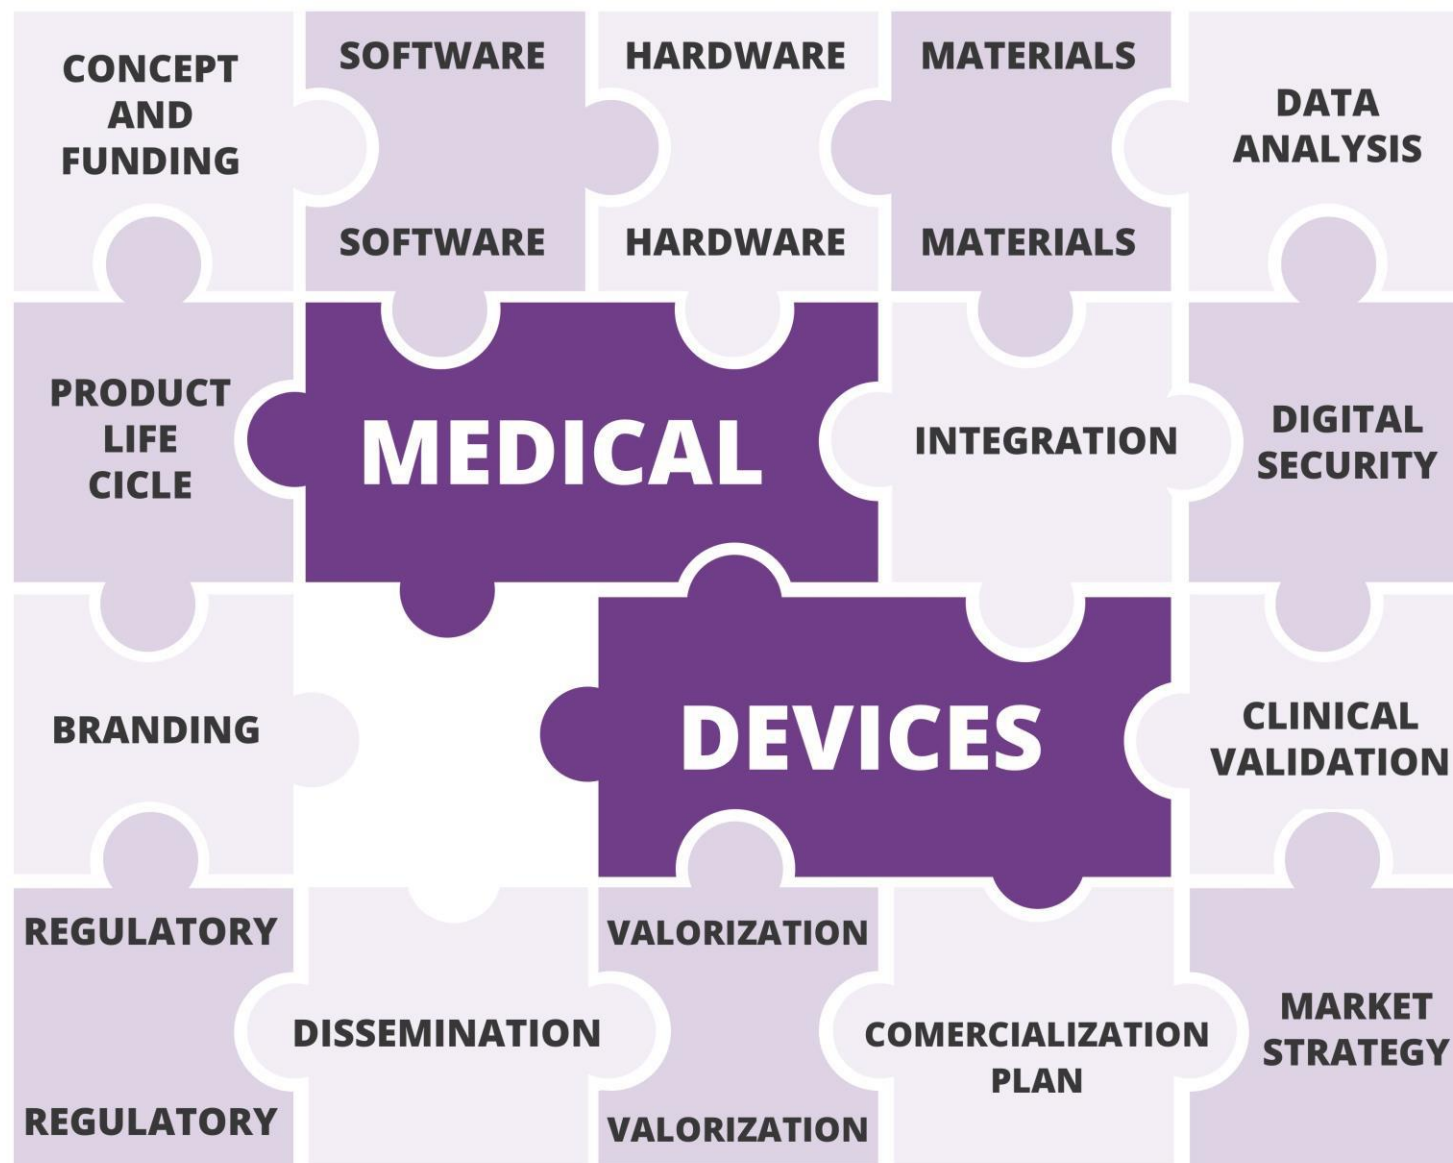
CONCEPT AND FUNDING

SOFTWARE

SOFTWARE

HARDWARE

HARDWARE

MATERIALS

MATERIALS

DATA ANALYSIS

PRODUCT LIFE CICLE

MEDICAL

INTEGRATION

DIGITAL SECURITY

BRANDING

DEVICES

CLINICAL VALIDATION

REGULATORY

REGULATORY

DISSEMINATION

VALORIZATION

VALORIZATION

COMERCIALIZATION PLAN

MARKET STRATEGY